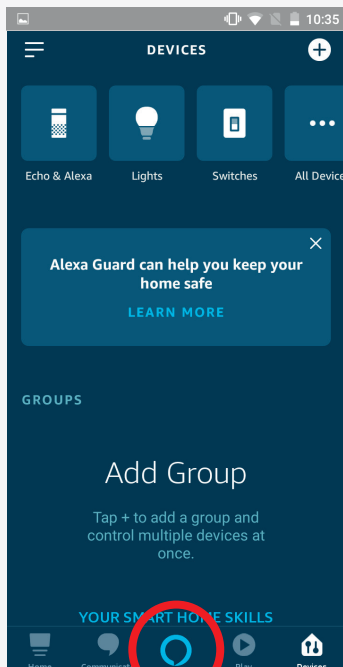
10:35

DEVICES

Echo & Alexa

Lights

Switches

All Device

Alexa Guard can help you keep your home safe

LEARN MORE

GROUPS

Add Group

Tap + to add a group and control multiple devices at once.

YOUR SMART HOME SKILLS

Home

Communicate

Play

Devices